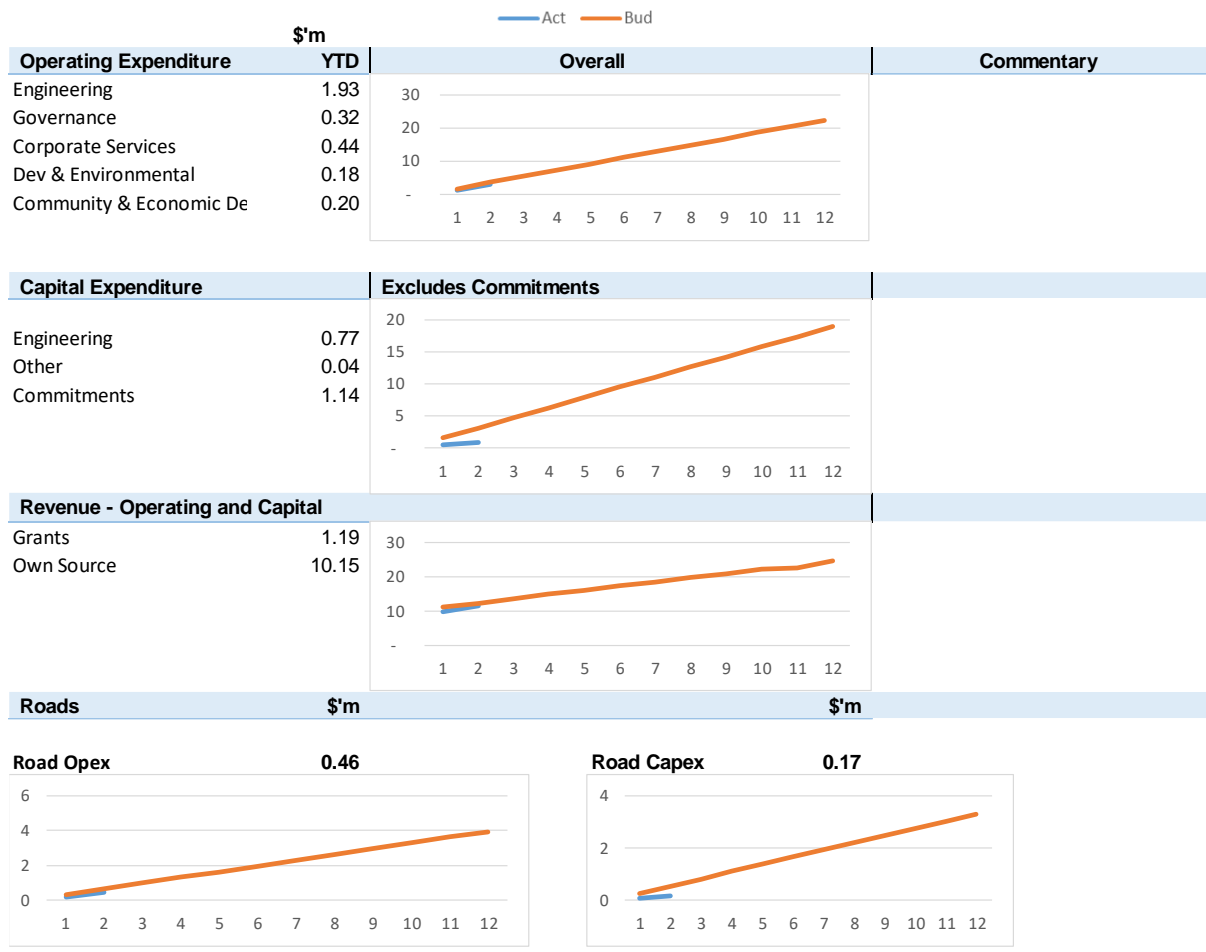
Act Bud

$'m

| Operating Expenditure | YTD | Overall | Commentary |
|---|---|---|---|
| Engineering | 1.93 | | |
| Governance | 0.32 | | |
| Corporate Services | 0.44 | | |
| Dev & Environmental | 0.18 | | |
| Community & Economic De | 0.20 | | |

30
20
10
-
1 2 3 4 5 6 7 8 9 10 11 12

| Capital Expenditure | | Excludes Commitments |
|---|---|---|
| Engineering | 0.77 | |
| Other | 0.04 | |
| Commitments | 1.14 | |

20
15
10
5
-
1 2 3 4 5 6 7 8 9 10 11 12

| Revenue - Operating and Capital | |
|---|---|
| Grants | 1.19 |
| Own Source | 10.15 |

30
20
10
-
1 2 3 4 5 6 7 8 9 10 11 12

Roads $'m $'m

Road Opex 0.46

6
4
2
0
1 2 3 4 5 6 7 8 9 10 11 12

Road Capex 0.17

4
2
0
1 2 3 4 5 6 7 8 9 10 11 12